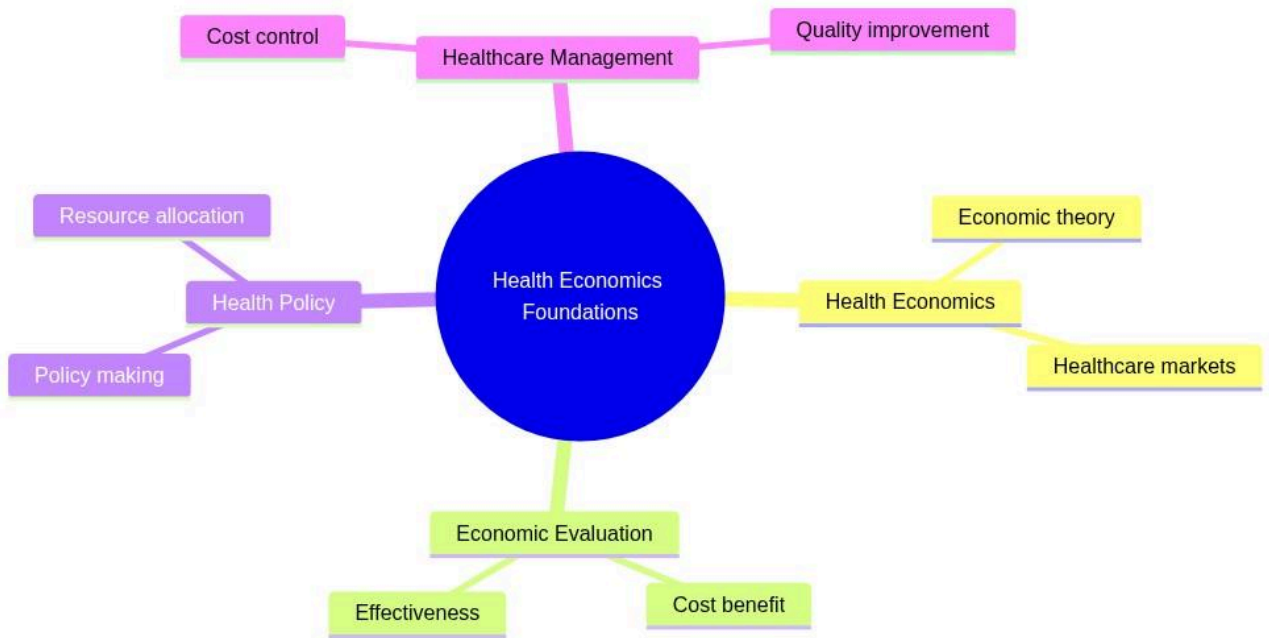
Health Economics Foundations

Healthcare Management
Cost control
Quality improvement

Health Economics
Economic theory
Healthcare markets

Economic Evaluation
Effectiveness
Cost benefit

Health Policy
Resource allocation
Policy making